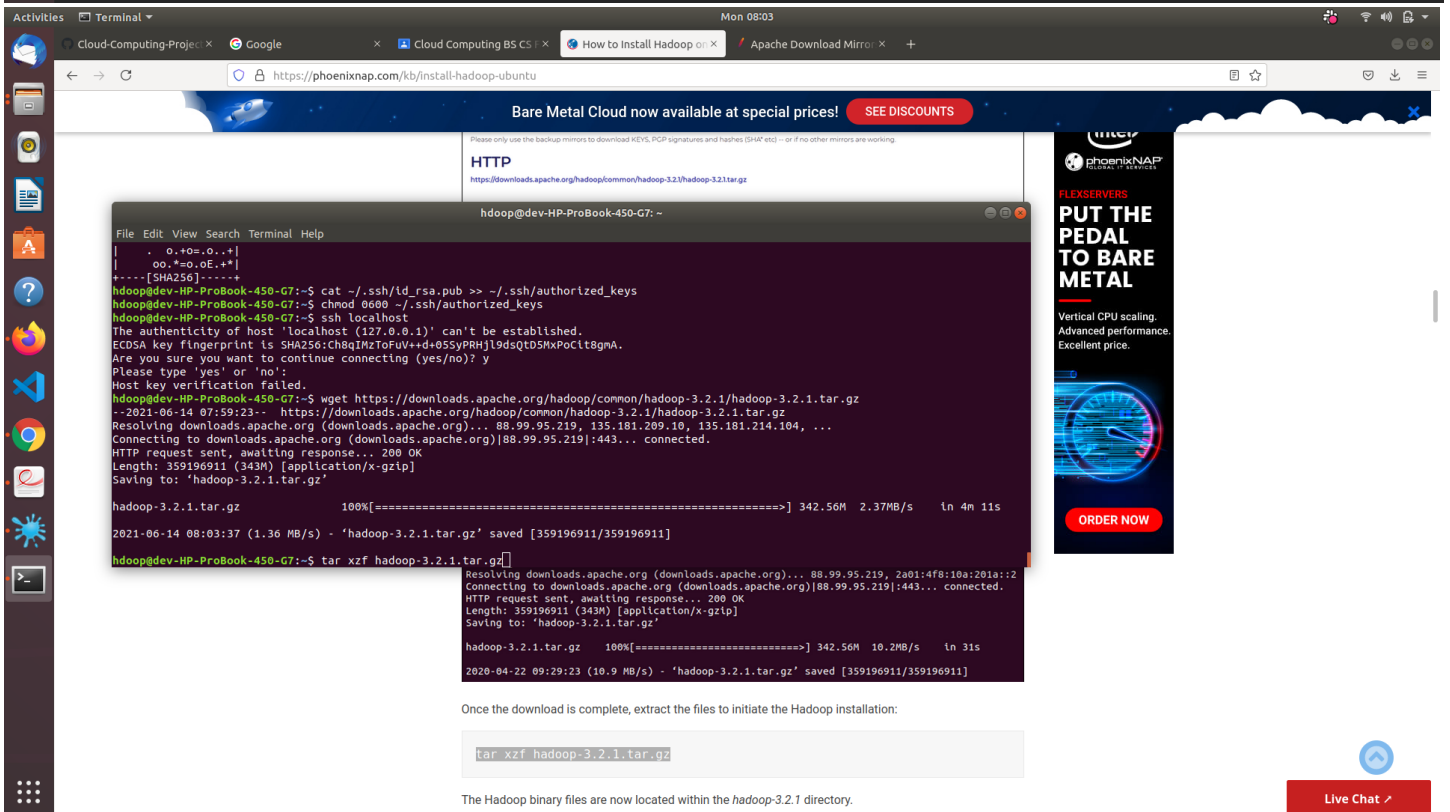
Activities Terminal Mon 08:03

Cloud-Computing-Project × Google × Cloud Computing BS CS F × How to Install Hadoop on × Apache Download Mirror ×

https://phoenixnap.com/kb/install-hadoop-ubuntu

Bare Metal Cloud now available at special prices! SEE DISCOUNTS

Please only use the backup mirrors to download KEYS, PGP signatures and hashes (SHA* etc) -- or if no other mirrors are working.

HTTP

https://downloads.apache.org/hadoop/common/hadoop-3.2.1/hadoop-3.2.1.tar.gz

hdoop@dev-HP-ProBook-450-G7: ~

File Edit View Search Terminal Help

|     .  o.+o=.o..+|
|     oo.*=o.oE.+*|
+----[SHA256]-----+
hdoop@dev-HP-ProBook-450-G7:~$ cat ~/.ssh/id_rsa.pub >> ~/.ssh/authorized_keys
hdoop@dev-HP-ProBook-450-G7:~$ chmod 0600 ~/.ssh/authorized_keys
hdoop@dev-HP-ProBook-450-G7:~$ ssh localhost
The authenticity of host 'localhost (127.0.0.1)' can't be established.
ECDSA key fingerprint is SHA256:Ch8qIMzToFuV++d+05SyPRHjl9dsQtD5MxPoCit8gmA.
Are you sure you want to continue connecting (yes/no)? y
Please type 'yes' or 'no':
Host key verification failed.
hdoop@dev-HP-ProBook-450-G7:~$ wget https://downloads.apache.org/hadoop/common/hadoop-3.2.1/hadoop-3.2.1.tar.gz
--2021-06-14 07:59:23-- https://downloads.apache.org/hadoop/common/hadoop-3.2.1/hadoop-3.2.1.tar.gz
Resolving downloads.apache.org (downloads.apache.org)... 88.99.95.219, 135.181.209.10, 135.181.214.104, ...
Connecting to downloads.apache.org (downloads.apache.org)|88.99.95.219|:443... connected.
HTTP request sent, awaiting response... 200 OK
Length: 359196911 (343M) [application/x-gzip]
Saving to: 'hadoop-3.2.1.tar.gz'

hadoop-3.2.1.tar.gz 100%[=================================================================>] 342.56M 2.37MB/s in 4m 11s

2021-06-14 08:03:37 (1.36 MB/s) - 'hadoop-3.2.1.tar.gz' saved [359196911/359196911]

hdoop@dev-HP-ProBook-450-G7:~$ tar xzf hadoop-3.2.1.tar.gz

Resolving downloads.apache.org (downloads.apache.org)... 88.99.95.219, 2a01:4f8:10a:201a::2
Connecting to downloads.apache.org (downloads.apache.org)|88.99.95.219|:443... connected.
HTTP request sent, awaiting response... 200 OK
Length: 359196911 (343M) [application/x-gzip]
Saving to: 'hadoop-3.2.1.tar.gz'

hadoop-3.2.1.tar.gz 100%[==========================>] 342.56M 10.2MB/s in 31s

2020-04-22 09:29:23 (10.9 MB/s) - 'hadoop-3.2.1.tar.gz' saved [359196911/359196911]

Once the download is complete, extract the files to initiate the Hadoop installation:

tar xzf hadoop-3.2.1.tar.gz

The Hadoop binary files are now located within the hadoop-3.2.1 directory.

intel
phoenixNAP GLOBAL IT SERVICES
FLEXSERVERS
PUT THE PEDAL TO BARE METAL
Vertical CPU scaling. Advanced performance. Excellent price.
ORDER NOW

Live Chat ↗